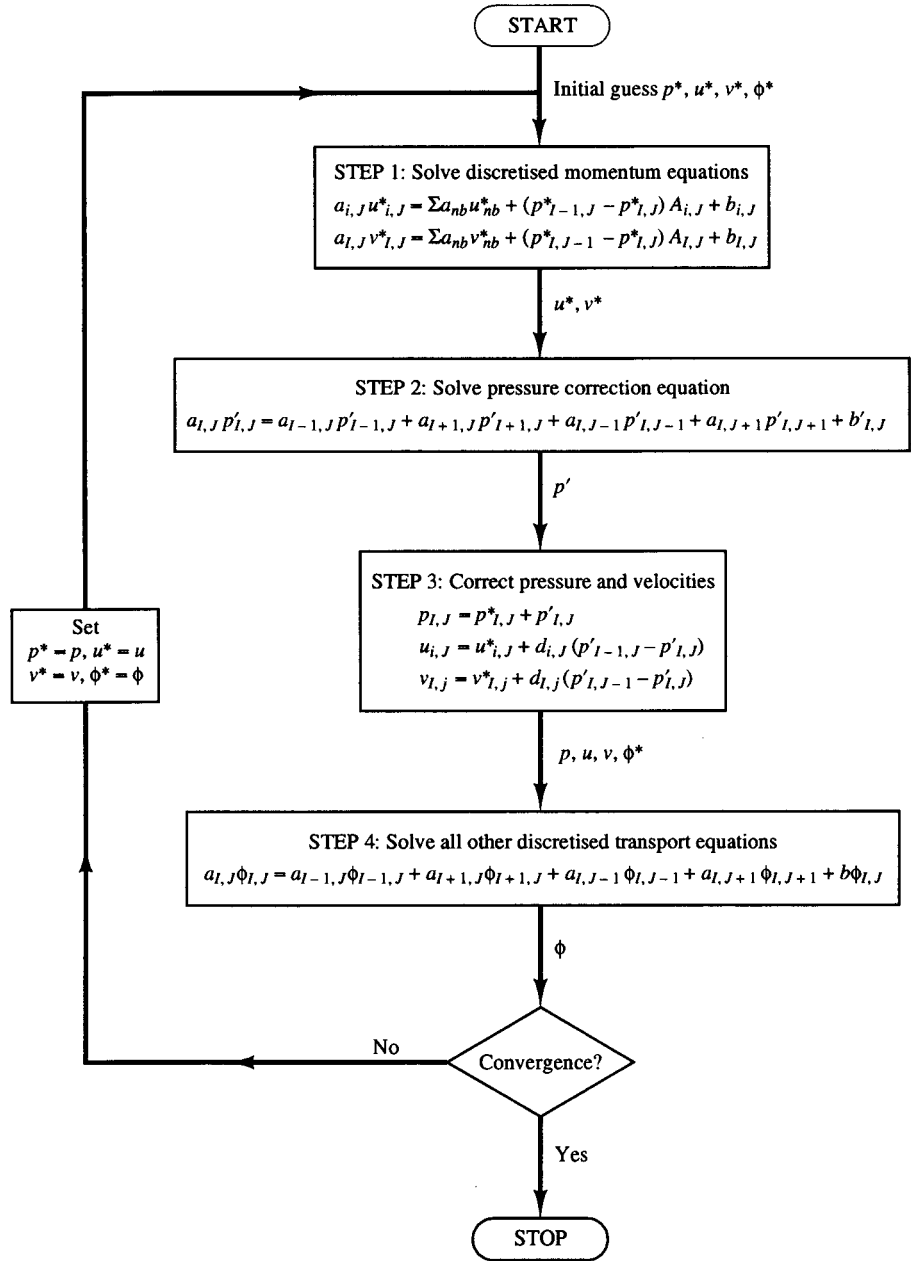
START

Initial guess $p^*$, $u^*$, $v^*$, $\phi^*$

STEP 1: Solve discretised momentum equations
$a_{i,J}u^*_{i,J} = \Sigma a_{nb}u^*_{nb} + (p^*_{I-1,J} - p^*_{I,J})A_{i,J} + b_{i,J}$
$a_{I,j}v^*_{I,j} = \Sigma a_{nb}v^*_{nb} + (p^*_{I,J-1} - p^*_{I,J})A_{I,j} + b_{I,j}$

$u^*$, $v^*$

STEP 2: Solve pressure correction equation
$a_{I,J}p'_{I,J} = a_{I-1,J}p'_{I-1,J} + a_{I+1,J}p'_{I+1,J} + a_{I,J-1}p'_{I,J-1} + a_{I,J+1}p'_{I,J+1} + b'_{I,J}$

$p'$

STEP 3: Correct pressure and velocities
$p_{I,J} = p^*_{I,J} + p'_{I,J}$
$u_{i,J} = u^*_{i,J} + d_{i,J}(p'_{I-1,J} - p'_{I,J})$
$v_{I,j} = v^*_{I,j} + d_{I,j}(p'_{I,J-1} - p'_{I,J})$

$p$, $u$, $v$, $\phi^*$

STEP 4: Solve all other discretised transport equations
$a_{I,J}\phi_{I,J} = a_{I-1,J}\phi_{I-1,J} + a_{I+1,J}\phi_{I+1,J} + a_{I,J-1}\phi_{I,J-1} + a_{I,J+1}\phi_{I,J+1} + b\phi_{I,J}$

$\phi$

Convergence?

No

Set
$p^* = p$, $u^* = u$
$v^* = v$, $\phi^* = \phi$

Yes

STOP